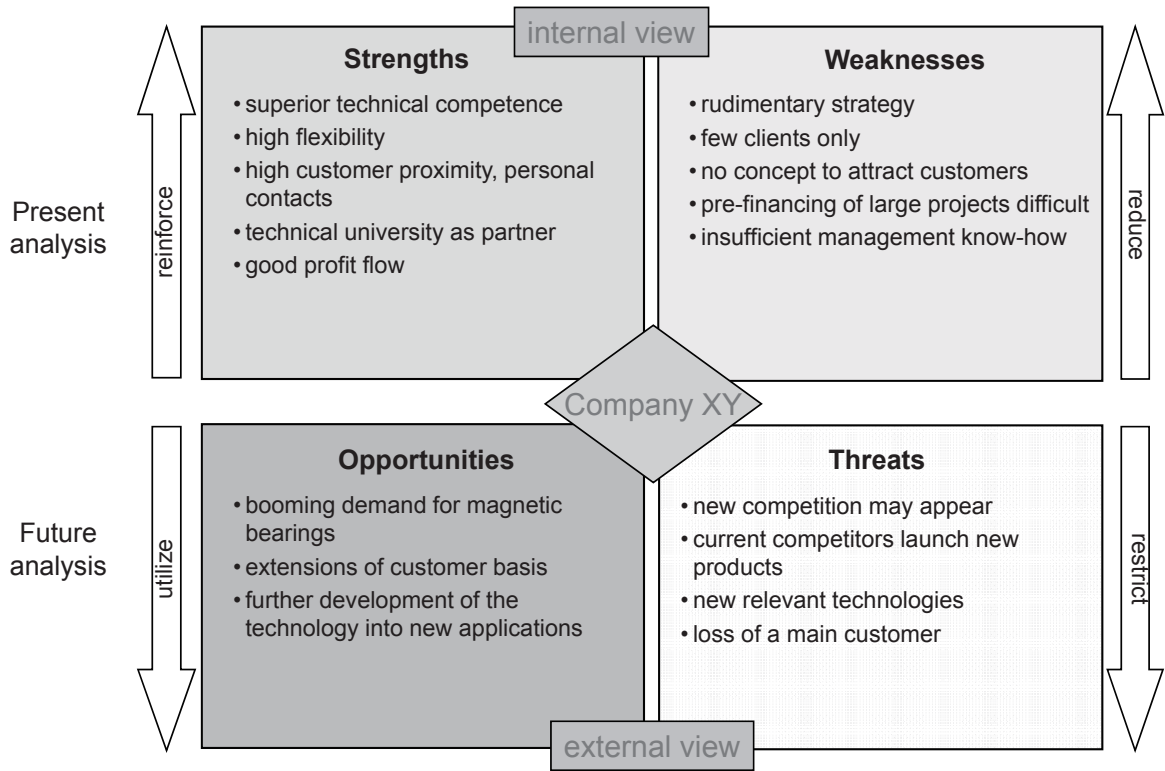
internal view

Present analysis

reinforce

Strengths
• superior technical competence
• high flexibility
• high customer proximity, personal contacts
• technical university as partner
• good profit flow

Weaknesses
• rudimentary strategy
• few clients only
• no concept to attract customers
• pre-financing of large projects difficult
• insufficient management know-how

reduce

Company XY

Future analysis

utilize

Opportunities
• booming demand for magnetic bearings
• extensions of customer basis
• further development of the technology into new applications

Threats
• new competition may appear
• current competitors launch new products
• new relevant technologies
• loss of a main customer

restrict

external view